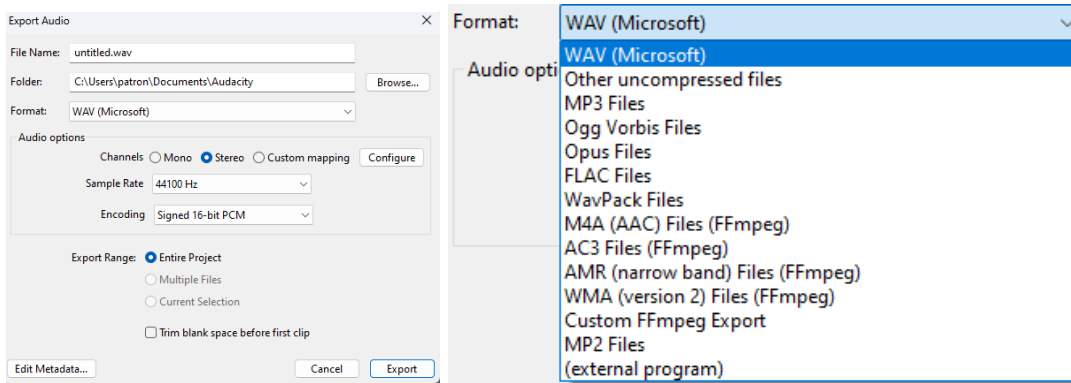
Export Audio

File Name: untitled.wav

Folder: C:\Users\patron\Documents\Audacity Browse...

Format: WAV (Microsoft)

Audio options

Channels Mono Stereo Custom mapping Configure

Sample Rate 44100 Hz

Encoding Signed 16-bit PCM

Export Range: Entire Project

Multiple Files

Current Selection

Trim blank space before first clip

Edit Metadata... Cancel Export

Format: WAV (Microsoft)

Audio opti

WAV (Microsoft)
Other uncompressed files
MP3 Files
Ogg Vorbis Files
Opus Files
FLAC Files
WavPack Files
M4A (AAC) Files (FFmpeg)
AC3 Files (FFmpeg)
AMR (narrow band) Files (FFmpeg)
WMA (version 2) Files (FFmpeg)
Custom FFmpeg Export
MP2 Files
(external program)